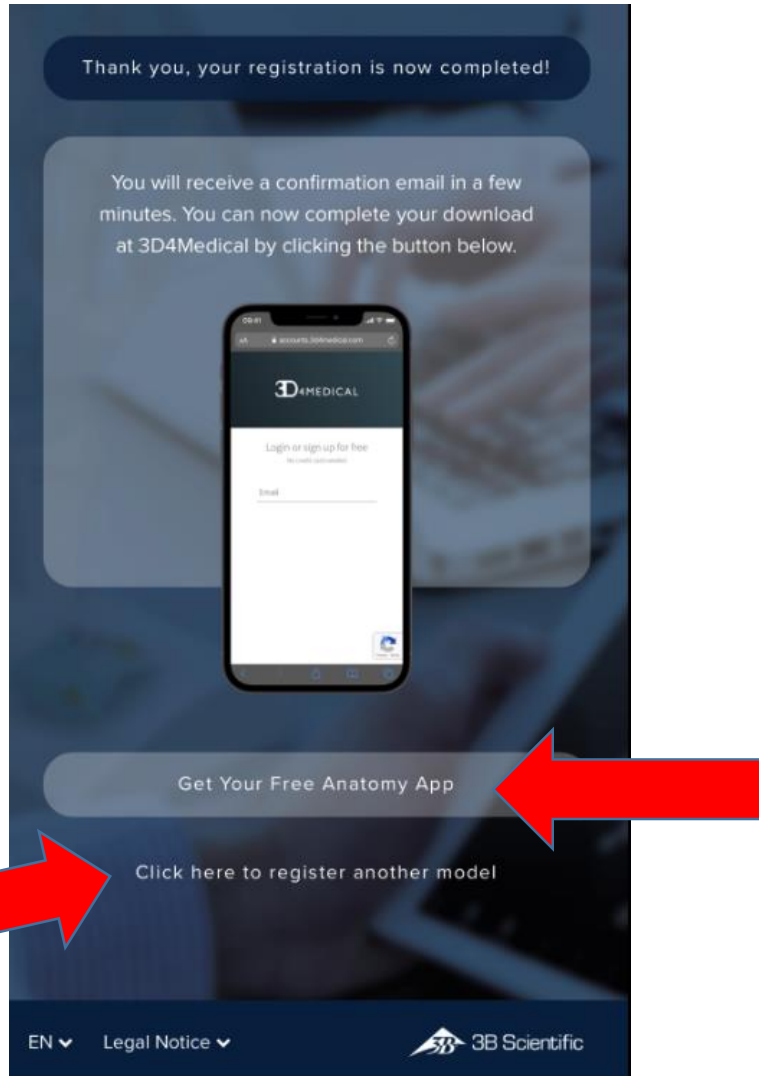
Thank you, your registration is now completed!

You will receive a confirmation email in a few minutes. You can now complete your download at 3D4Medical by clicking the button below.

09:41

accounts.3d4medical.com

3D4MEDICAL

Login or sign up for free

Email

Get Your Free Anatomy App

Click here to register another model

EN

Legal Notice

3B Scientific